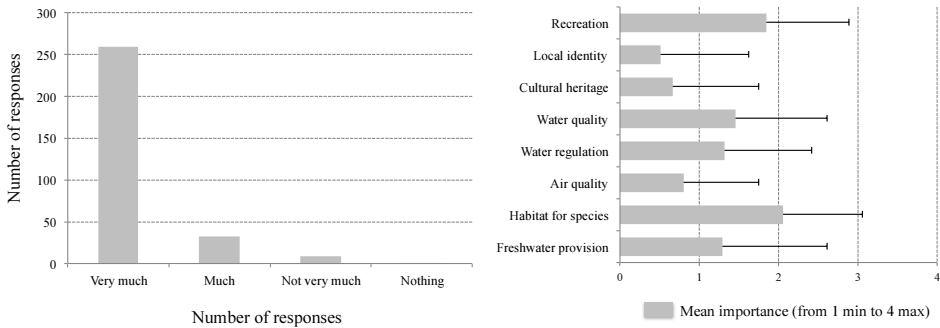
300

250

200

150

100

50

0

Number of responses

Very much

Much

Not very much

Nothing

Number of responses

Recreation

Local identity

Cultural heritage

Water quality

Water regulation

Air quality

Habitat for species

Freshwater provision

0

1

2

3

4

Mean importance (from 1 min to 4 max)